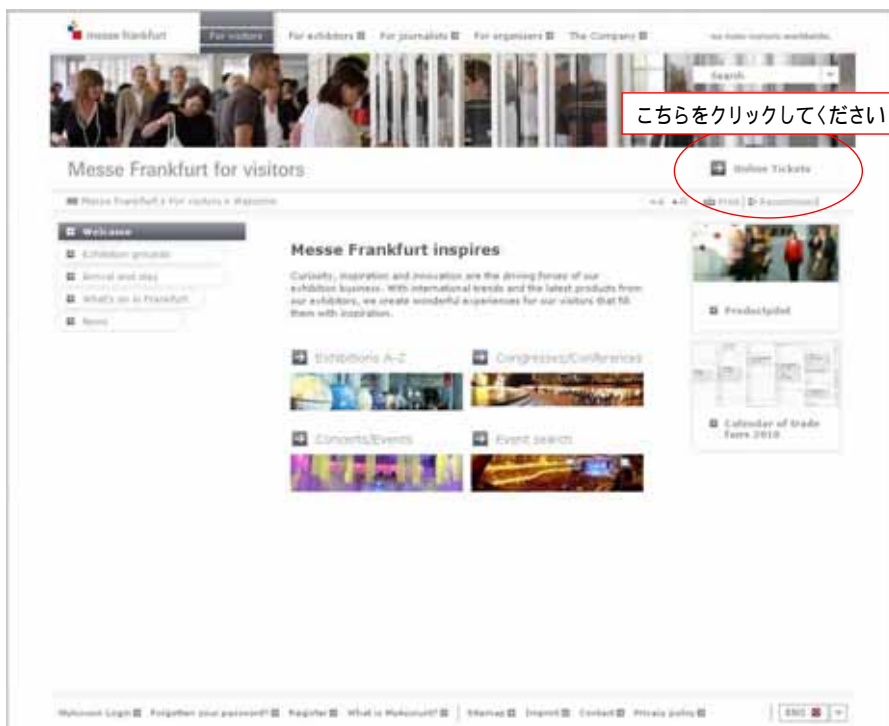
messe frankfurt

For visitors | For exhibitors | For journalists | For organizers | The Company

we make markets worldwide

Search

こちらをクリックしてください

Messe Frankfurt for visitors

Online Tickets

Messe Frankfurt » For visitors » Welcome

Print | Recommend

Welcome
Exhibition grounds
Arrival and stay
What's on in Frankfurt
News

Messe Frankfurt inspires

Curiosity, inspiration and innovation are the driving forces of our exhibition business. With international trends and the latest products from our exhibitors, we create wonderful experiences for our visitors that fill them with inspiration.

Exhibitions A-Z

Congresses/Conferences

Concerts/Events

Event search

Productpilot

Calendar of trade fairs 2010

Mykonon Login | Forgotten your password? | Register | What is Mykonon? | Sitemap | Imprint | Contact | Privacy policy

ENG